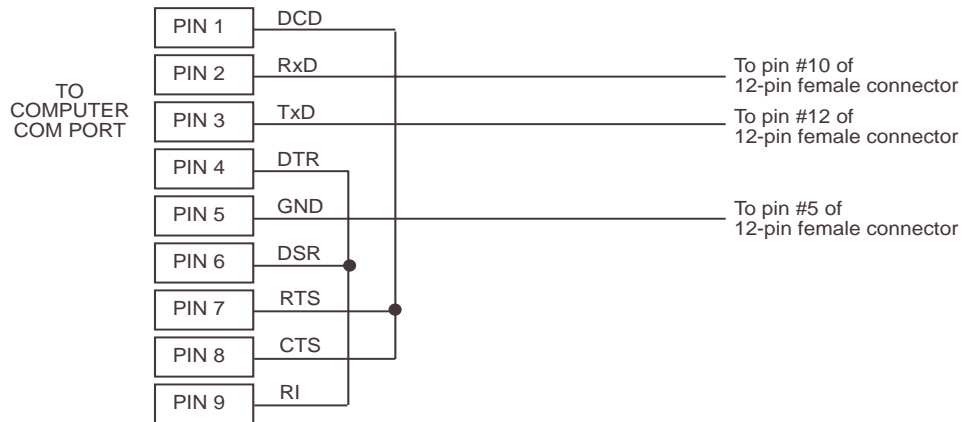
TO COMPUTER COM PORT

PIN 1 DCD
PIN 2 RxD
PIN 3 TxD
PIN 4 DTR
PIN 5 GND
PIN 6 DSR
PIN 7 RTS
PIN 8 CTS
PIN 9 RI

To pin #10 of 12-pin female connector
To pin #12 of 12-pin female connector
To pin #5 of 12-pin female connector